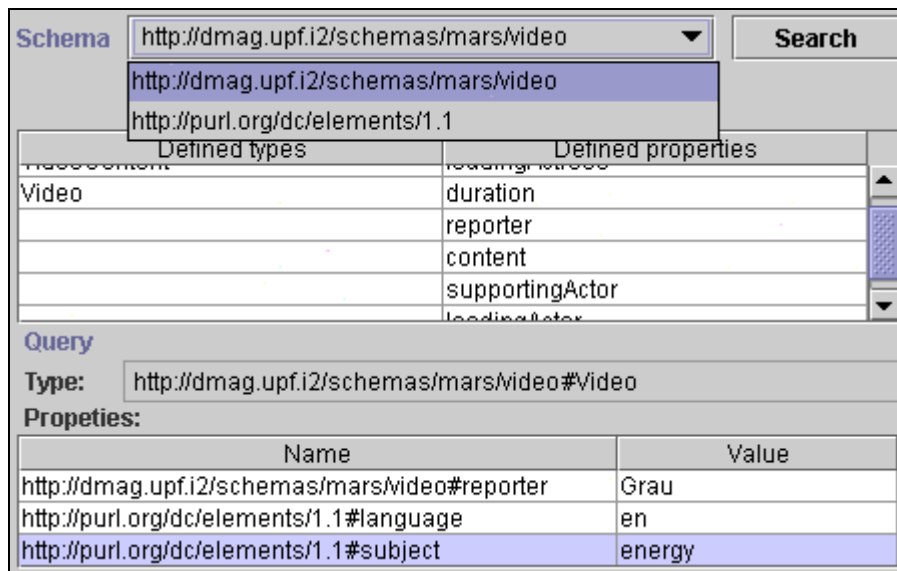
Schema http://dmag.upf.i2/schemas/mars/video Search

http://dmag.upf.i2/schemas/mars/video
http://purl.org/dc/elements/1.1

| Defined types | Defined properties |
|---|---|
| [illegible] | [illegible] |
| Video | duration |
| | reporter |
| | content |
| | supportingActor |
| | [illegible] |

Query

Type: http://dmag.upf.i2/schemas/mars/video#Video

Propeties:

| Name | Value |
|---|---|
| http://dmag.upf.i2/schemas/mars/video#reporter | Grau |
| http://purl.org/dc/elements/1.1#language | en |
| http://purl.org/dc/elements/1.1#subject | energy |